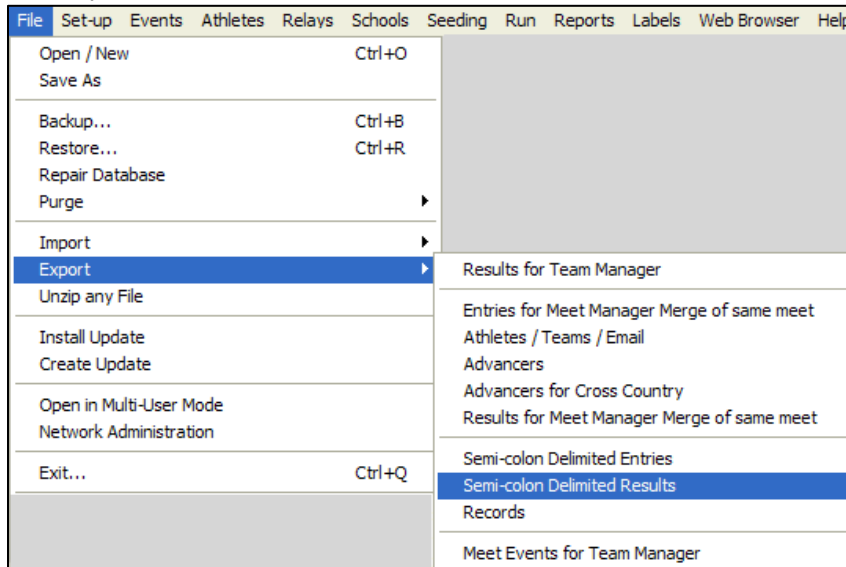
File Set-up Events Athletes Relays Schools Seeding Run Reports Labels Web Browser Help

Open / New Ctrl+O
Save As

Backup... Ctrl+B
Restore... Ctrl+R
Repair Database
Purge

Import
Export
Unzip any File

Install Update
Create Update

Open in Multi-User Mode
Network Administration

Exit... Ctrl+Q

Results for Team Manager

Entries for Meet Manager Merge of same meet
Athletes / Teams / Email
Advancers
Advancers for Cross Country
Results for Meet Manager Merge of same meet

Semi-colon Delimited Entries
Semi-colon Delimited Results
Records

Meet Events for Team Manager